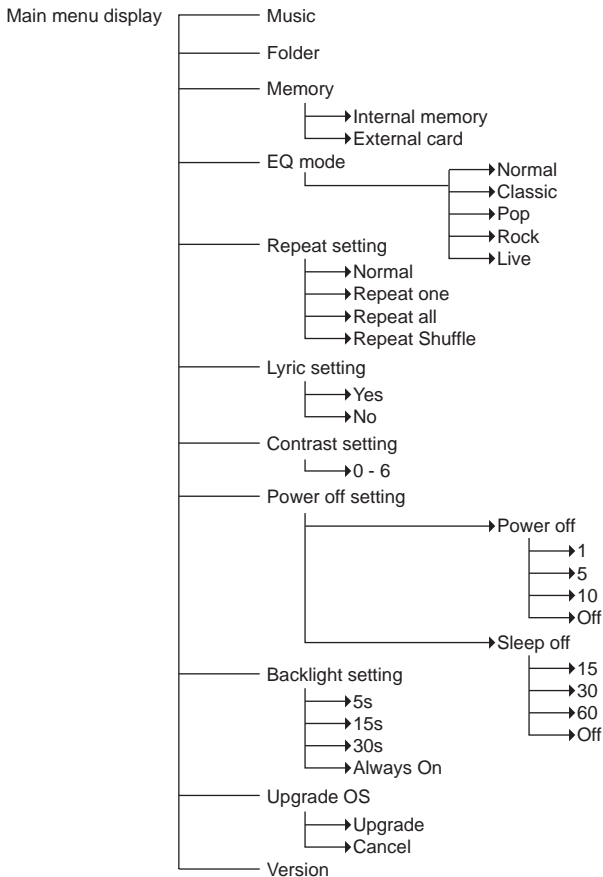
Main menu display

Music

Folder

Memory

Internal memory

External card

EQ mode

Normal

Classic

Pop

Rock

Live

Repeat setting

Normal

Repeat one

Repeat all

Repeat Shuffle

Lyric setting

Yes

No

Contrast setting

0 - 6

Power off setting

Power off

1

5

10

Off

Sleep off

15

30

60

Off

Backlight setting

5s

15s

30s

Always On

Upgrade OS

Upgrade

Cancel

Version